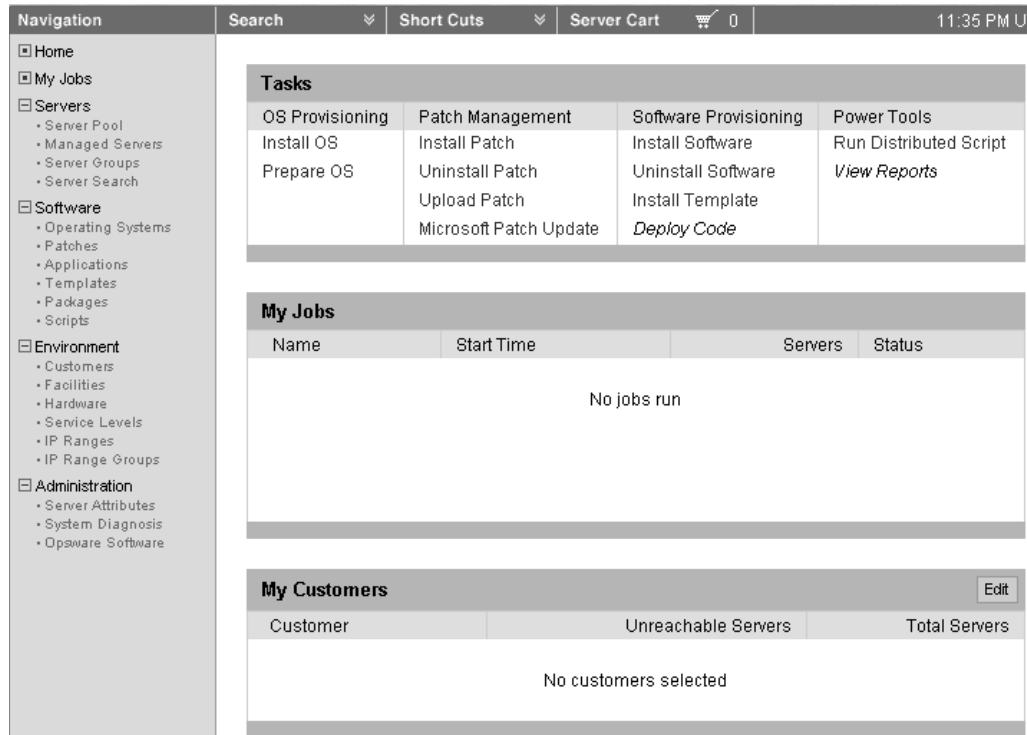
Navigation | Search | Short Cuts | Server Cart 0 | 11:35 PM U

Home
My Jobs
Servers
• Server Pool
• Managed Servers
• Server Groups
• Server Search
Software
• Operating Systems
• Patches
• Applications
• Templates
• Packages
• Scripts
Environment
• Customers
• Facilities
• Hardware
• Service Levels
• IP Ranges
• IP Range Groups
Administration
• Server Attributes
• System Diagnosis
• Opsware Software

Tasks

| OS Provisioning | Patch Management | Software Provisioning | Power Tools |
|---|---|---|---|
| Install OS | Install Patch | Install Software | Run Distributed Script |
| Prepare OS | Uninstall Patch | Uninstall Software | View Reports |
| | Upload Patch | Install Template | |
| | Microsoft Patch Update | Deploy Code | |

My Jobs

| Name | Start Time | Servers | Status |
|---|---|---|---|

No jobs run

My Customers
Edit

| Customer | Unreachable Servers | Total Servers |
|---|---|---|

No customers selected